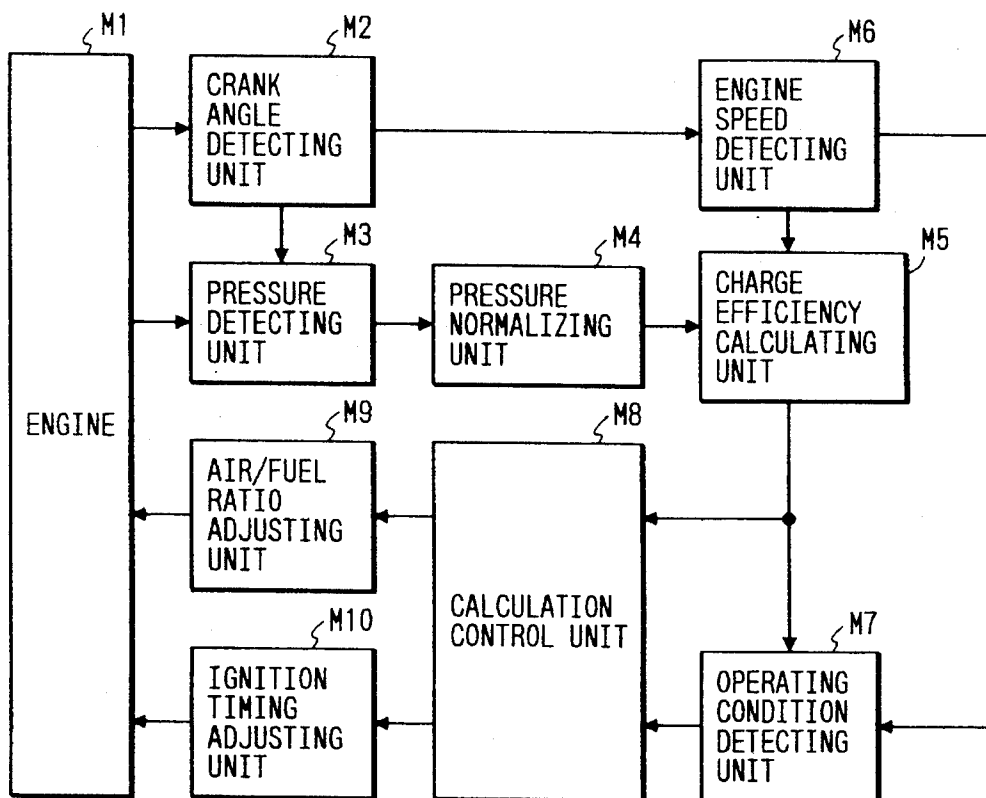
M1

ENGINE

M2

CRANK ANGLE DETECTING UNIT

M6

ENGINE SPEED DETECTING UNIT

M3

PRESSURE DETECTING UNIT

M4

PRESSURE NORMALIZING UNIT

M5

CHARGE EFFICIENCY CALCULATING UNIT

M9

AIR/FUEL RATIO ADJUSTING UNIT

M8

CALCULATION CONTROL UNIT

M10

IGNITION TIMING ADJUSTING UNIT

M7

OPERATING CONDITION DETECTING UNIT